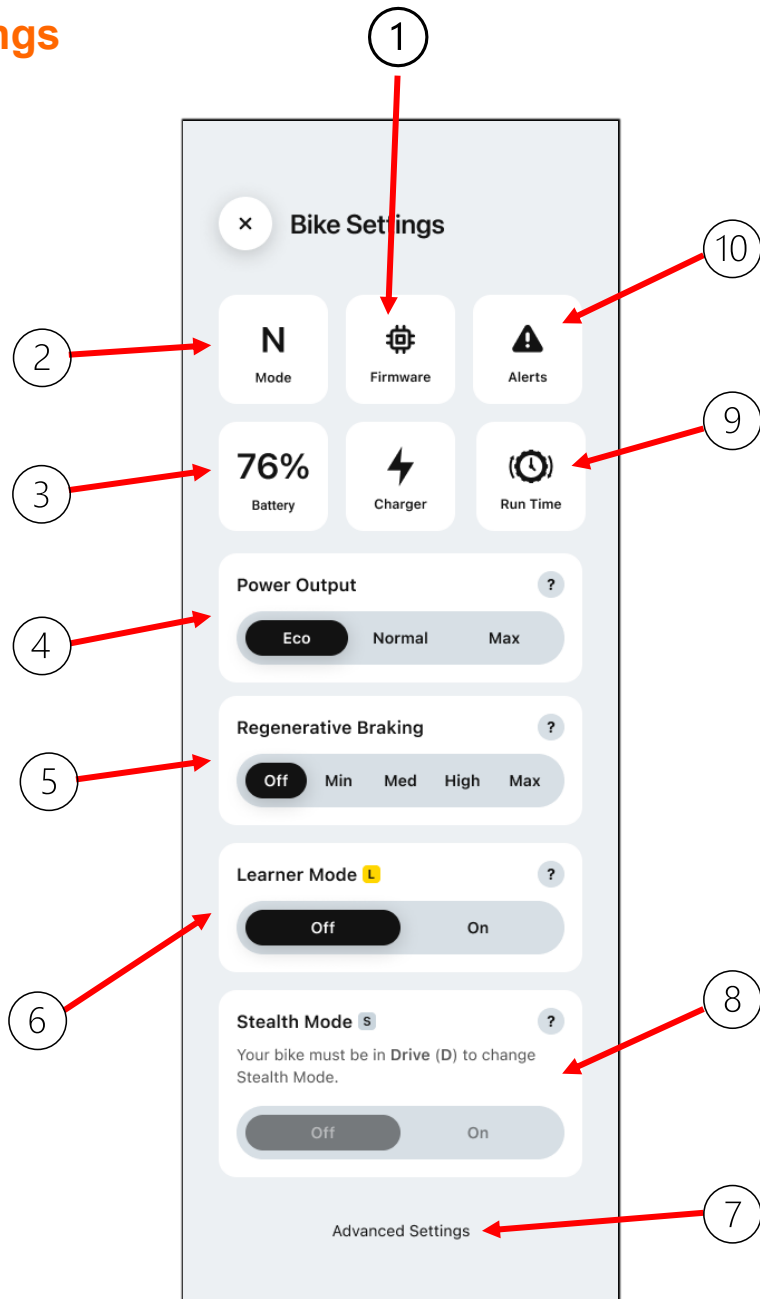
ngs

1

×

Bike Settings

10

2

N

Mode

Firmware

Alerts

9

3

76%

Battery

Charger

Run Time

Power Output

?

4

Eco

Normal

Max

Regenerative Braking

?

5

Off

Min

Med

High

Max

Learner Mode L

?

Off

On

6

8

Stealth Mode S

?

Your bike must be in **Drive** (**D**) to change Stealth Mode.

Off

On

Advanced Settings

7